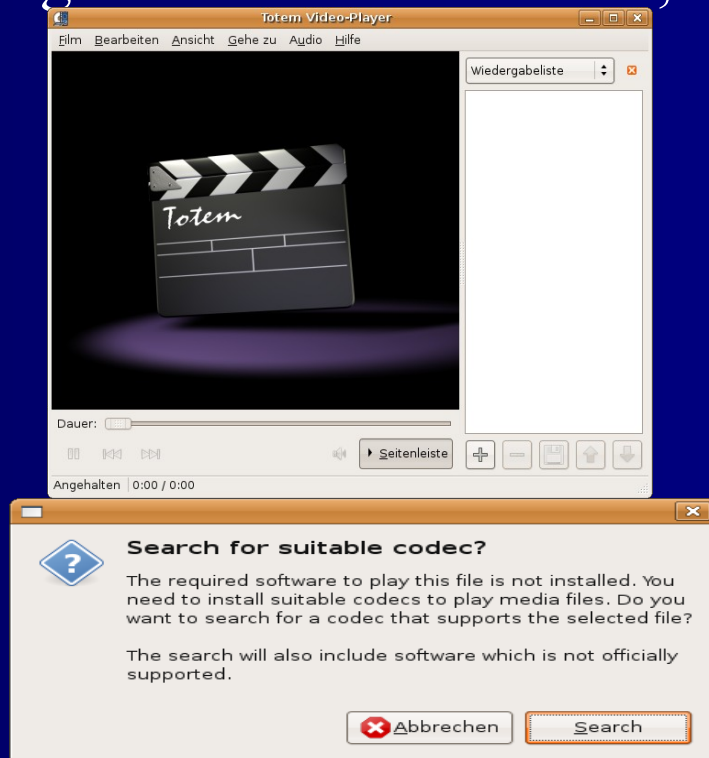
Totem Video-Player

Film Bearbeiten Ansicht Gehe zu Audio Hilfe

Wiedergabeliste

Totem

Dauer:

Seitenleiste

Angehalten 0:00 / 0:00

Search for suitable codec?

The required software to play this file is not installed. You need to install suitable codecs to play media files. Do you want to search for a codec that supports the selected file?

The search will also include software which is not officially supported.

Abbrechen

Search